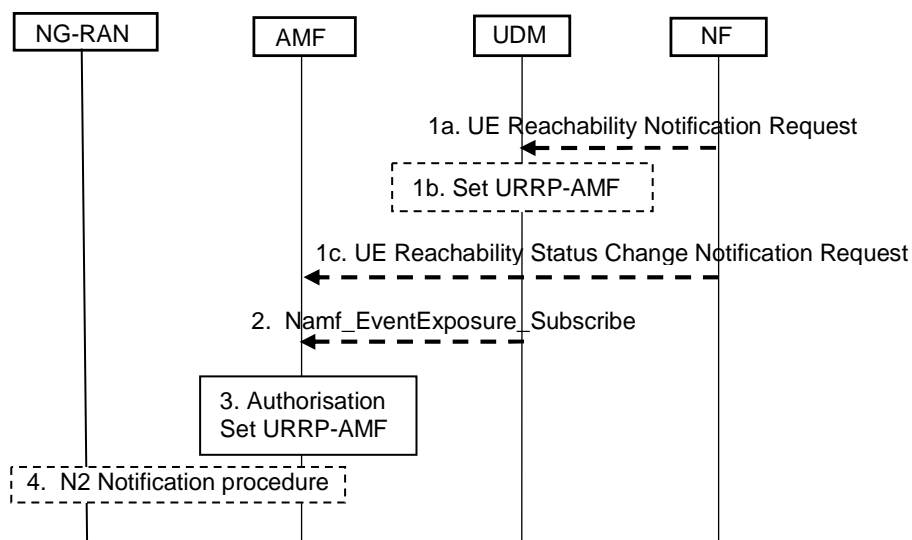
NG-RAN

AMF

UDM

NF

1a. UE Reachability Notification Request

1b. Set URRP-AMF

1c. UE Reachability Status Change Notification Request

2. Namf_EventExposure_Subscribe

3. Authorisation
Set URRP-AMF

4. N2 Notification procedure